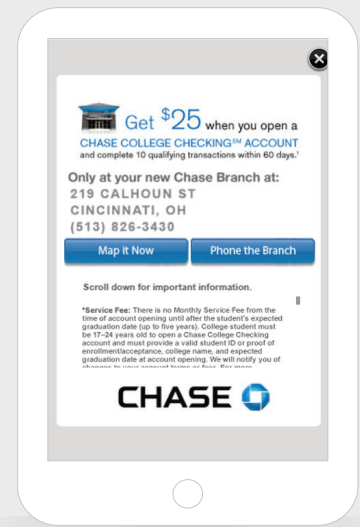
Get $25 when you open a CHASE COLLEGE CHECKING℠ ACCOUNT and complete 10 qualifying transactions within 60 days.¹

Only at your new Chase Branch at:
219 CALHOUN ST
CINCINNATI, OH
(513) 826-3430

Map It Now

Phone the Branch

Scroll down for important information.

*Service Fee: There is no Monthly Service Fee from the time of account opening until after the student's expected graduation date (up to five years). College student must be 17–24 years old to open a Chase College Checking account and must provide a valid student ID or proof of enrollment/acceptance, college name, and expected graduation date at account opening. We will notify you of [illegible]

CHASE